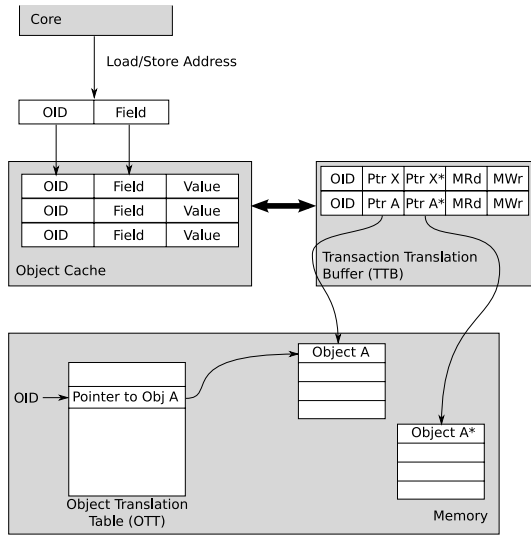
Core

Load/Store Address

| OID | Field |
|---|---|

| OID | Field | Value |
|---|---|---|
| OID | Field | Value |
| OID | Field | Value |

Object Cache

| OID | Ptr X | Ptr X* | MRd | MWr |
|---|---|---|---|---|
| OID | Ptr A | Ptr A* | MRd | MWr |

Transaction Translation Buffer (TTB)

OID

Pointer to Obj A

Object Translation Table (OTT)

Object A

Object A*

Memory